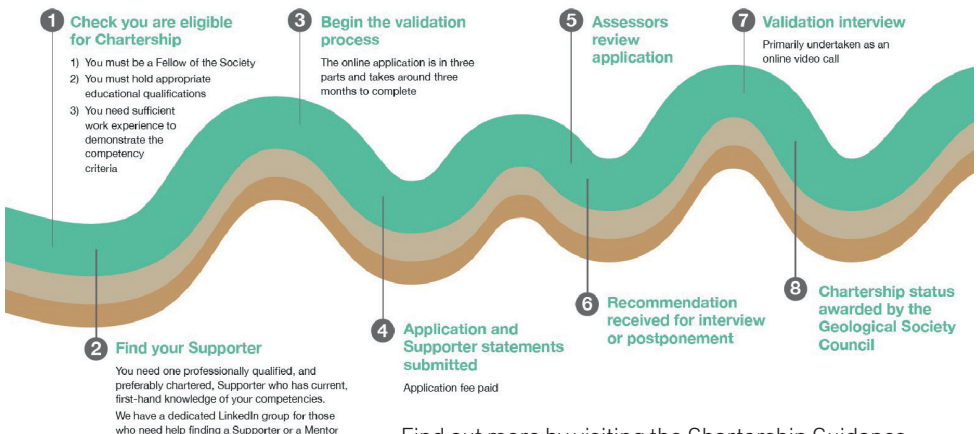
1 Check you are eligible for Chartership

1) You must be a Fellow of the Society
2) You must hold appropriate educational qualifications
3) You need sufficient work experience to demonstrate the competency criteria

3 Begin the validation process

The online application is in three parts and takes around three months to complete

5 Assessors review application

7 Validation interview

Primarily undertaken as an online video call

2 Find your Supporter

You need one professionally qualified, and preferably chartered, Supporter who has current, first-hand knowledge of your competencies.

We have a dedicated LinkedIn group for those who need help finding a Supporter or a Mentor

4 Application and Supporter statements submitted

Application fee paid

6 Recommendation received for interview or postponement

8 Chartership status awarded by the Geological Society Council

Find out more by visiting the Chartership Guidance